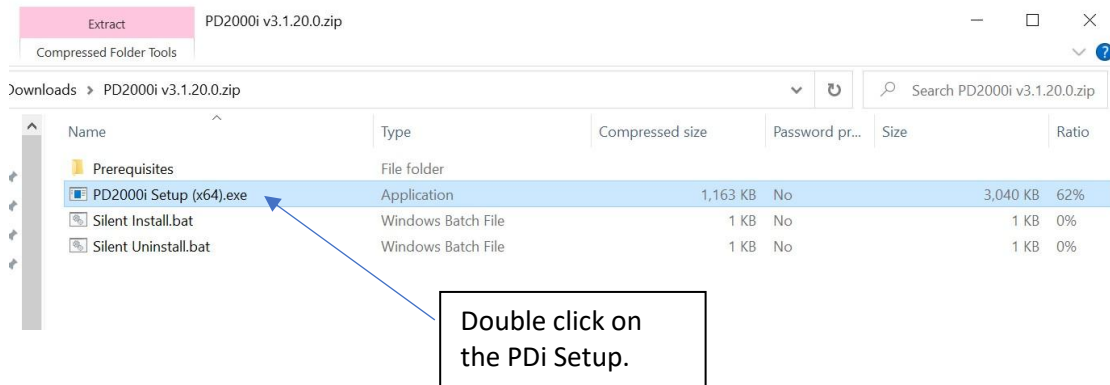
Extract
Compressed Folder Tools
PD2000i v3.1.20.0.zip

Downloads > PD2000i v3.1.20.0.zip
Search PD2000i v3.1.20.0.zip

| Name | Type | Compressed size | Password pr... | Size | Ratio |
|---|---|---|---|---|---|
| Prerequisites | File folder | | | | |
| PD2000i Setup (x64).exe | Application | 1,163 KB | No | 3,040 KB | 62% |
| Silent Install.bat | Windows Batch File | 1 KB | No | 1 KB | 0% |
| Silent Uninstall.bat | Windows Batch File | 1 KB | No | 1 KB | 0% |

Double click on the PDi Setup.